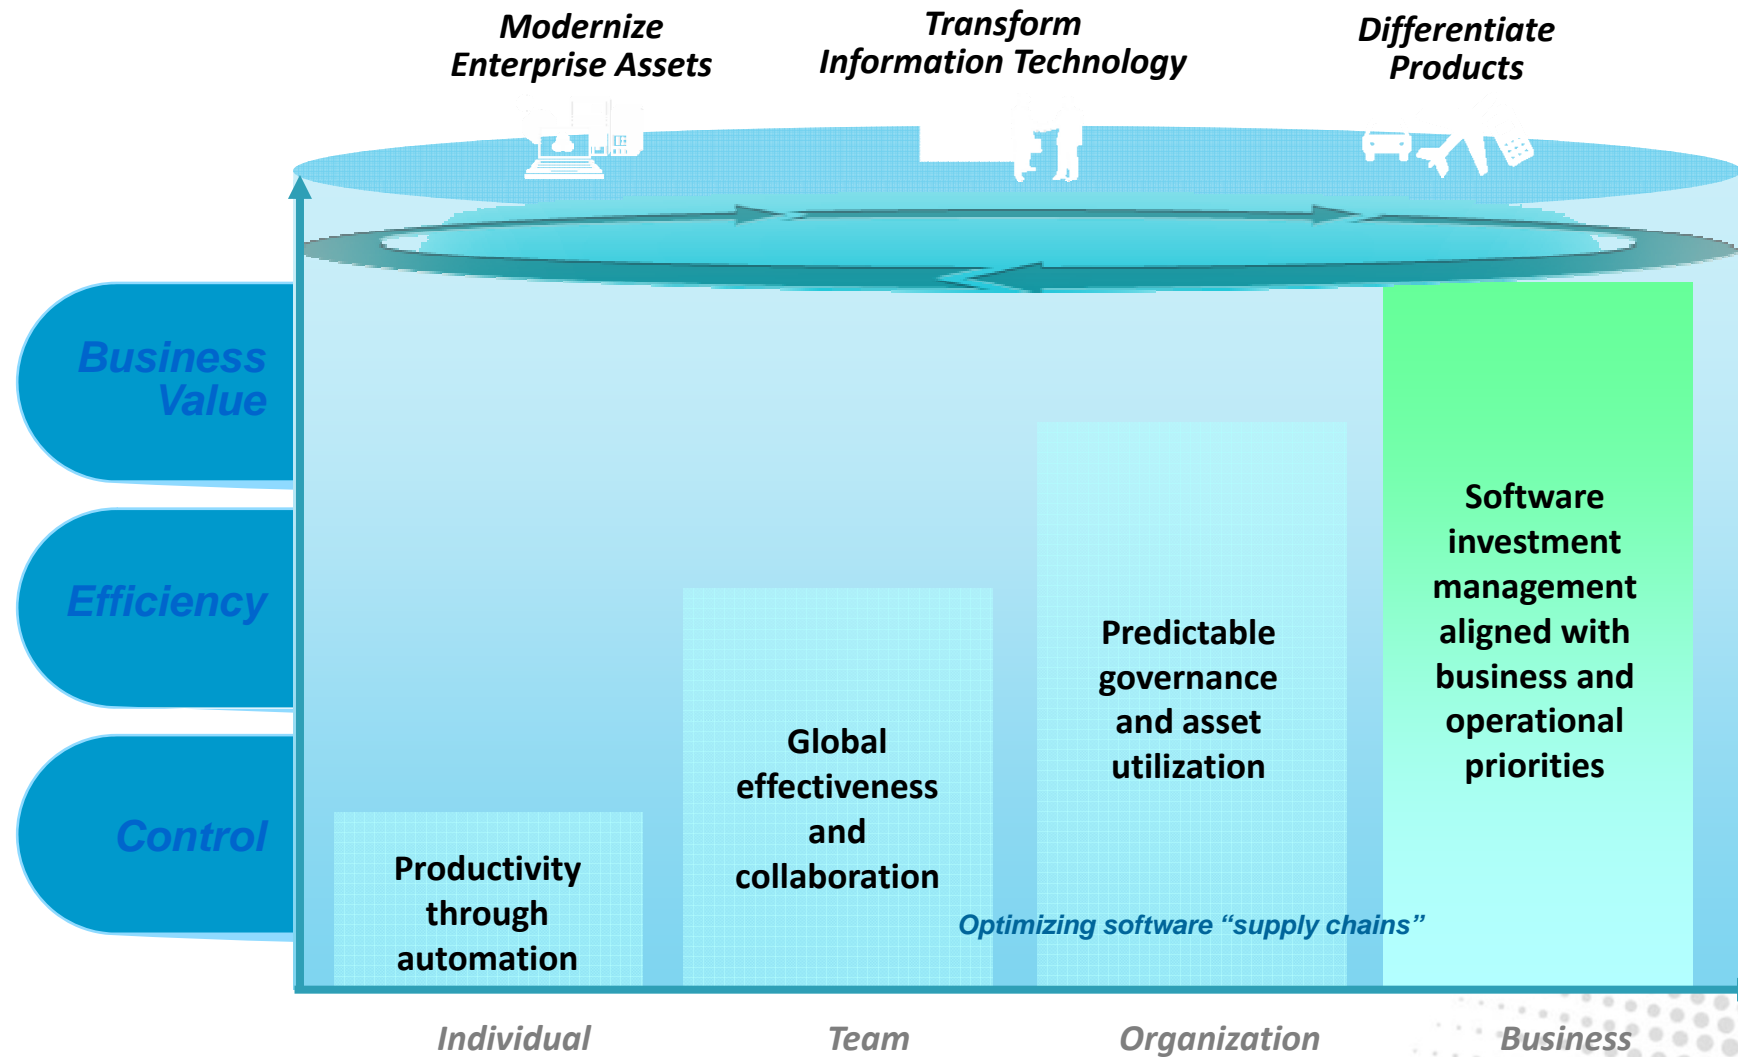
Modernize Enterprise Assets

Transform Information Technology

Differentiate Products

Business Value

Efficiency

Control

Productivity through automation

Global effectiveness and collaboration

Predictable governance and asset utilization

Software investment management aligned with business and operational priorities

Optimizing software “supply chains”

Individual

Team

Organization

Business